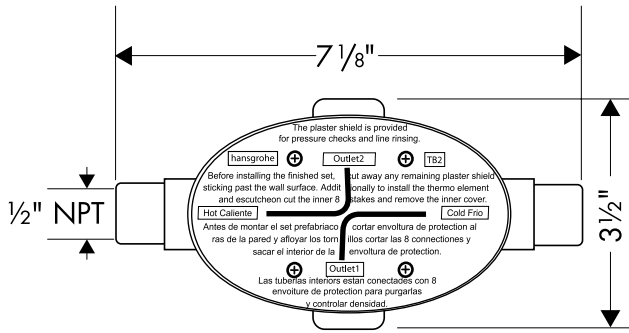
7 1/8"

1/2" NPT

3 1/2"

The plaster shield is provided for pressure checks and line rinsing.

hansgrohe

Outlet2

TB2

Before installing the finished set, cut away any remaining plaster shield sticking past the wall surface. Additionally to install the thermo element and escutcheon cut the inner 8 stakes and remove the inner cover.

Hot Caliente

Cold Frio

Antes de montar el set prefabriaco cortar envoltura de protection al ras de la pared y afloyar los tornillos cortar las 8 connectiones y sacar el interior de la envoltura de protection.

Outlet1

Las tuberias interiors estan conectades con 8 envoiture de protection para purgarlas y controlar densidad.